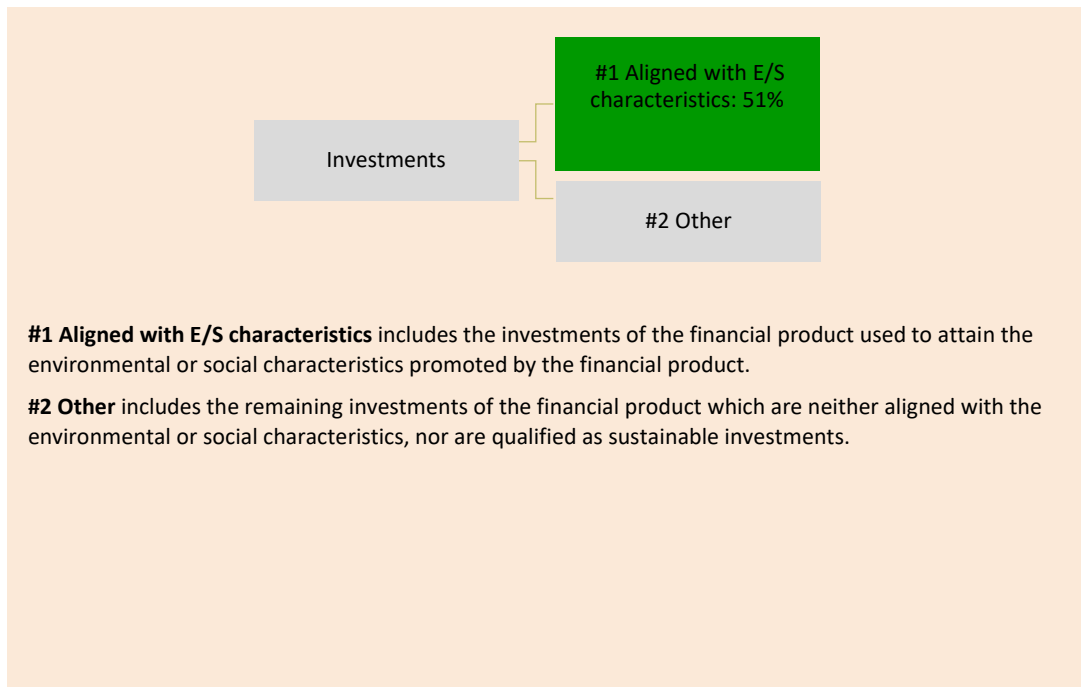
Investments

#1 Aligned with E/S characteristics: 51%

#2 Other

**#1 Aligned with E/S characteristics** includes the investments of the financial product used to attain the environmental or social characteristics promoted by the financial product.

**#2 Other** includes the remaining investments of the financial product which are neither aligned with the environmental or social characteristics, nor are qualified as sustainable investments.